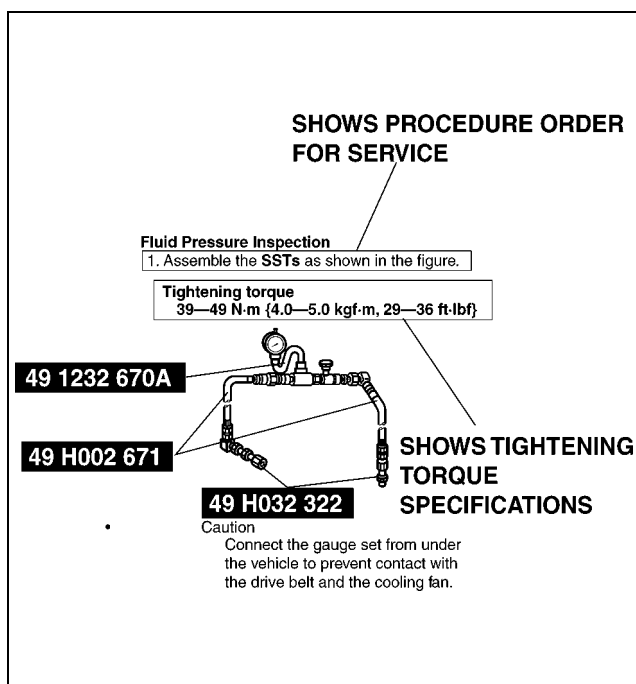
SHOWS PROCEDURE ORDER FOR SERVICE

Fluid Pressure Inspection
1. Assemble the **SSTs** as shown in the figure.

Tightening torque
39—49 N·m {4.0—5.0 kgf·m, 29—36 ft·lbf}

49 1232 670A

49 H002 671

SHOWS TIGHTENING TORQUE SPECIFICATIONS

49 H032 322

Caution
Connect the gauge set from under the vehicle to prevent contact with the drive belt and the cooling fan.